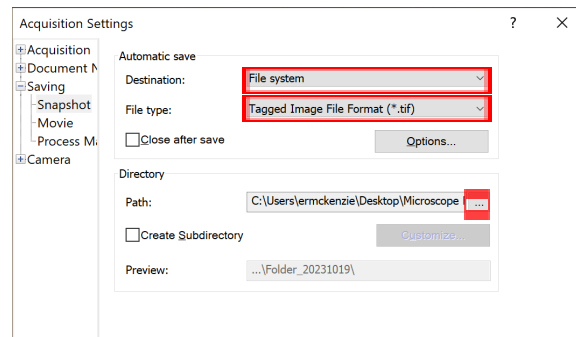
Acquisition Settings

? ×

Acquisition
Document N
Saving
Snapshot
Movie
Process M
Camera

Automatic save

Destination: File system

File type: Tagged Image File Format (*.tif)

Close after save

Options...

Directory

Path: C:\Users\ermckenzie\Desktop\Microscope

...

Create Subdirectory

Customize...

Preview: ...\Folder_20231019\